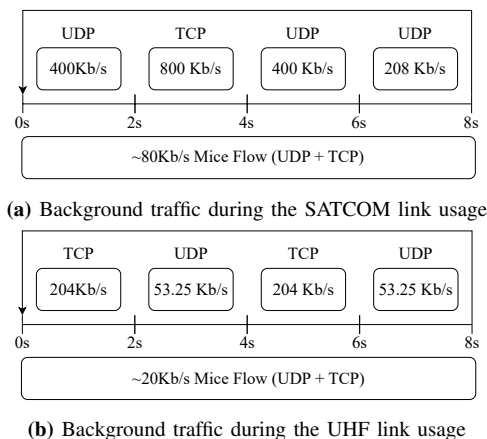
UDP
400Kb/s
TCP
800 Kb/s
UDP
400 Kb/s
UDP
208 Kb/s
0s
2s
4s
6s
8s
~80Kb/s Mice Flow (UDP + TCP)

**(a)** Background traffic during the SATCOM link usage

TCP
204Kb/s
UDP
53.25 Kb/s
TCP
204 Kb/s
UDP
53.25 Kb/s
0s
2s
4s
6s
8s
~20Kb/s Mice Flow (UDP + TCP)

**(b)** Background traffic during the UHF link usage